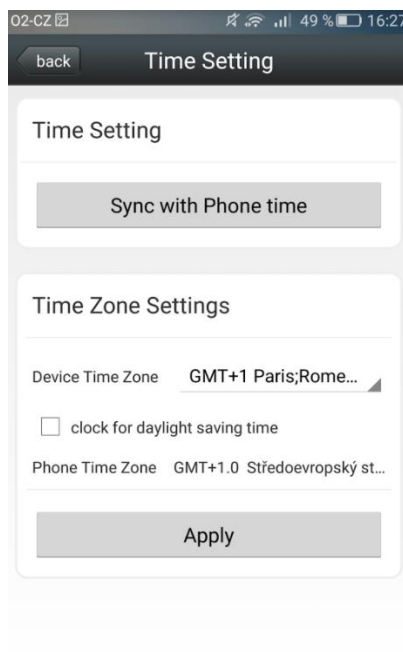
O2-CZ
49 % 16:27

back

Time Setting

Time Setting

Sync with Phone time

Time Zone Settings

Device Time Zone GMT+1 Paris;Rome...

clock for daylight saving time

Phone Time Zone GMT+1.0 Středoevropský st...

Apply